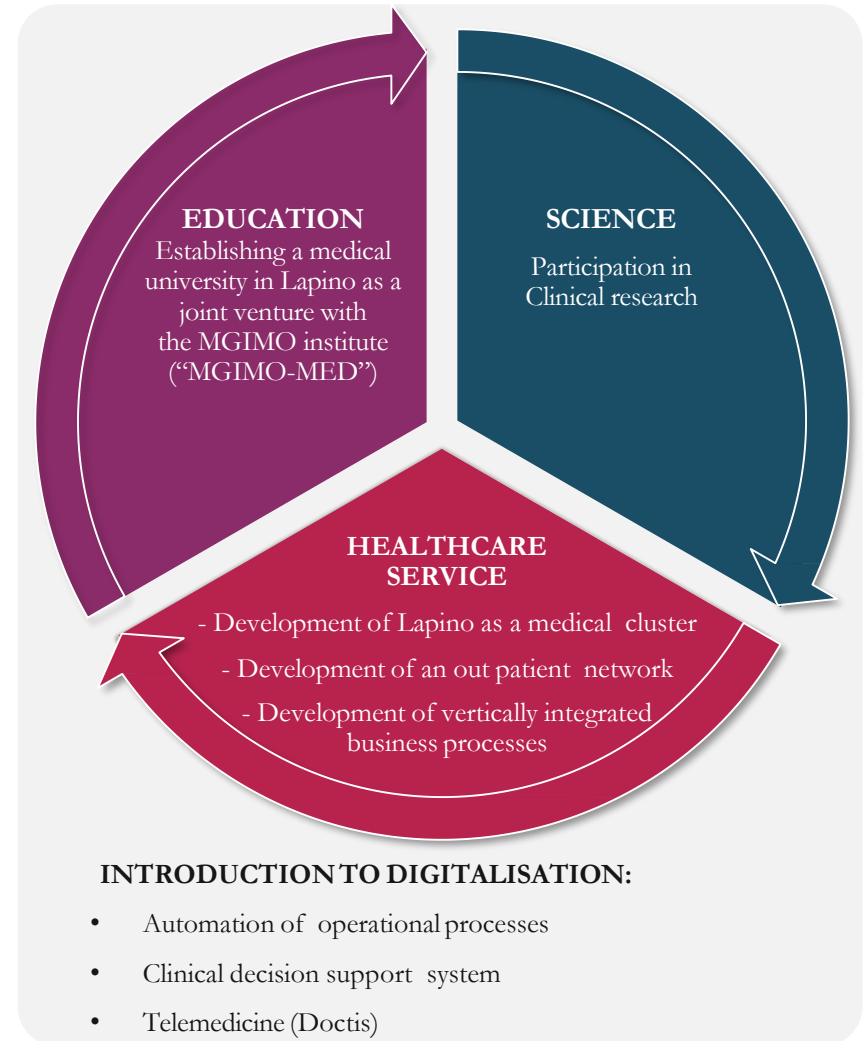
EDUCATION
Establishing a medical university in Lapino as a joint venture with the MGIMO institute ("MGIMO-MED")

SCIENCE
Participation in Clinical research

HEALTHCARE SERVICE
- Development of Lapino as a medical cluster
- Development of an out patient network
- Development of vertically integrated business processes

INTRODUCTION TO DIGITALISATION:
• Automation of operational processes
• Clinical decision support system
• Telemedicine (Doctis)